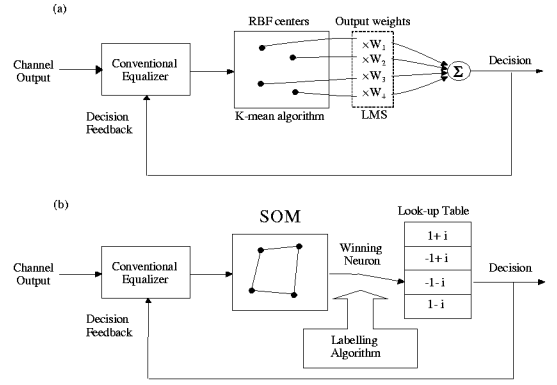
(a)

RBF centers

Output weights

Channel Output

Conventional Equalizer

$\times W_1$
$\times W_2$
$\times W_3$
$\times W_4$

$\Sigma$

Decision

Decision Feedback

K-mean algorithm

LMS

(b)

SOM

Look-up Table

Channel Output

Conventional Equalizer

Winning Neuron

1+ i
-1+ i
-1- i
1- i

Decision

Decision Feedback

Labelling Algorithm